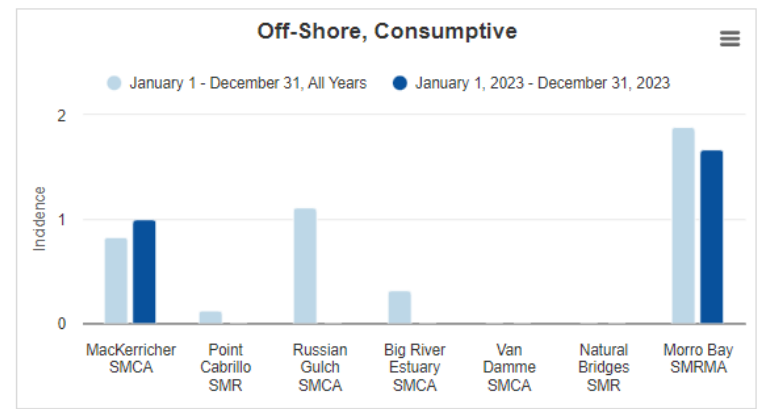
Off-Shore, Consumptive

January 1 - December 31, All Years
January 1, 2023 - December 31, 2023

Incidence

2
1
0

MacKerricher SMCA
Point Cabrillo SMR
Russian Gulch SMCA
Big River Estuary SMCA
Van Damme SMCA
Natural Bridges SMR
Morro Bay SMRMA